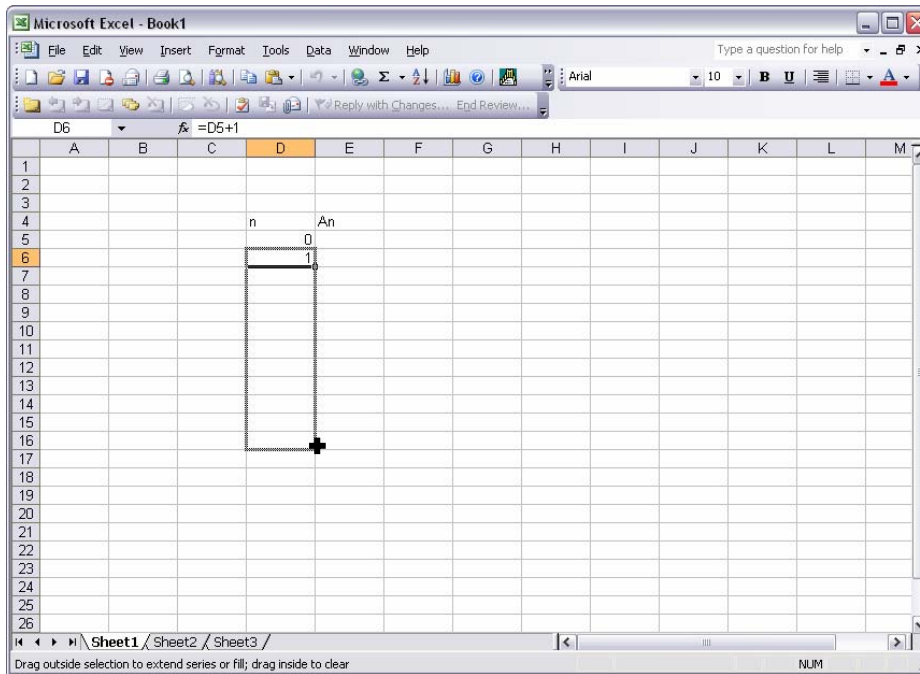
Microsoft Excel - Book1

File Edit View Insert Format Tools Data Window Help

Type a question for help

Arial 10 B U

Reply with Changes... End Review...

D6 $f_x$ =D5+1

| | A | B | C | D | E | F | G | H | I | J | K | L | M |
|---|---|---|---|---|---|---|---|---|---|---|---|---|---|
| 1 | | | | | | | | | | | | | |
| 2 | | | | | | | | | | | | | |
| 3 | | | | | | | | | | | | | |
| 4 | | | | n | An | | | | | | | | |
| 5 | | | | 0 | | | | | | | | | |
| 6 | | | | 1 | | | | | | | | | |
| 7 | | | | | | | | | | | | | |
| 8 | | | | | | | | | | | | | |
| 9 | | | | | | | | | | | | | |
| 10 | | | | | | | | | | | | | |
| 11 | | | | | | | | | | | | | |
| 12 | | | | | | | | | | | | | |
| 13 | | | | | | | | | | | | | |
| 14 | | | | | | | | | | | | | |
| 15 | | | | | | | | | | | | | |
| 16 | | | | | | | | | | | | | |
| 17 | | | | | | | | | | | | | |
| 18 | | | | | | | | | | | | | |
| 19 | | | | | | | | | | | | | |
| 20 | | | | | | | | | | | | | |
| 21 | | | | | | | | | | | | | |
| 22 | | | | | | | | | | | | | |
| 23 | | | | | | | | | | | | | |
| 24 | | | | | | | | | | | | | |
| 25 | | | | | | | | | | | | | |
| 26 | | | | | | | | | | | | | |

Sheet1 Sheet2 Sheet3

Drag outside selection to extend series or fill; drag inside to clear

NUM